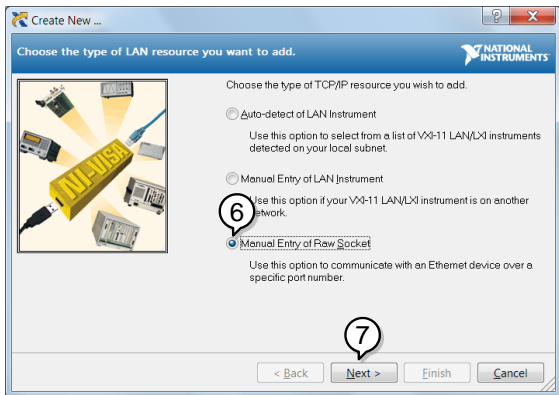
Create New ...

?

X

Choose the type of LAN resource you want to add.

NATIONAL INSTRUMENTS

NI-VISA

Choose the type of TCP/IP resource you wish to add.

Auto-detect of LAN Instrument

Use this option to select from a list of VXI-11 LAN/LXI instruments detected on your local subnet.

Manual Entry of LAN Instrument

Use this option if your VXI-11 LAN/LXI instrument is on another network.

6

Manual Entry of Raw Socket

Use this option to communicate with an Ethernet device over a specific port number.

7

< Back

Next >

Finish

Cancel